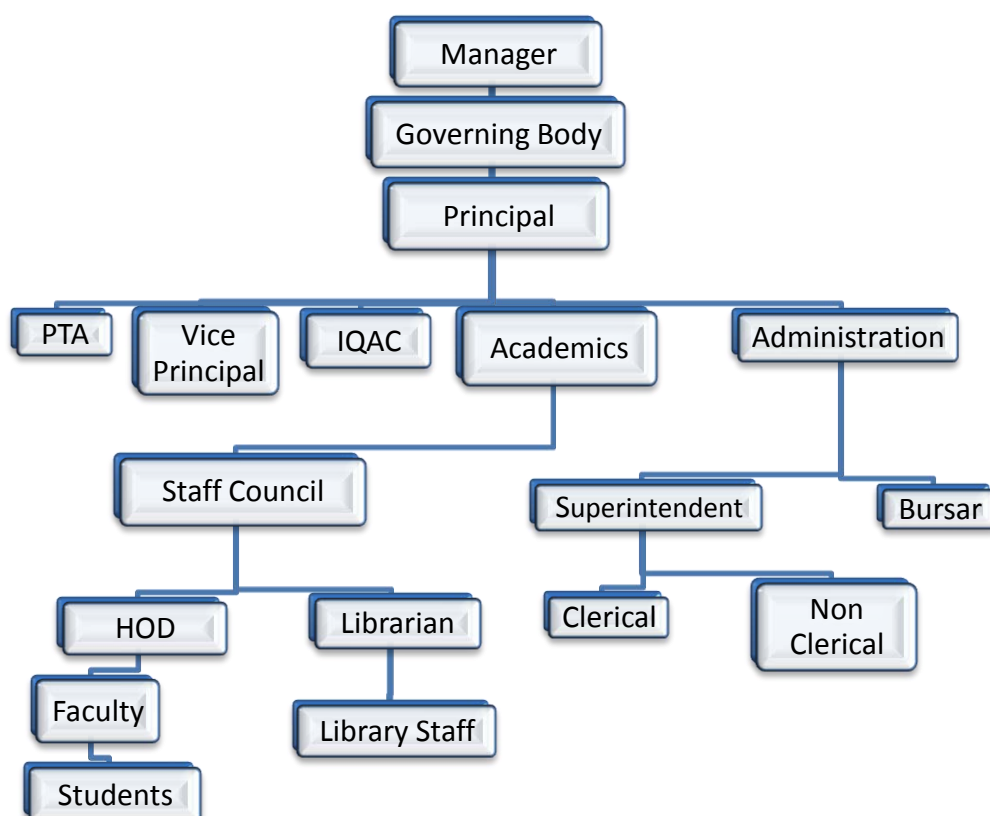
Manager

Governing Body

Principal

PTA

Vice Principal

IQAC

Academics

Administration

Staff Council

Superintendent

Bursar

HOD

Librarian

Clerical

Non Clerical

Faculty

Library Staff

Students